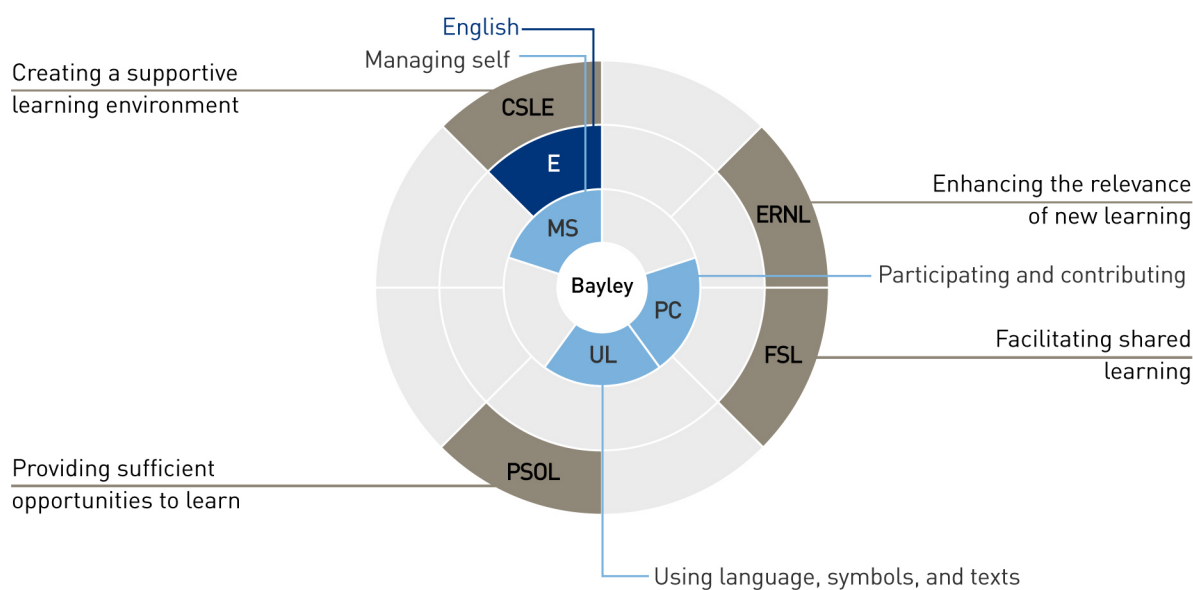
English

Managing self

Creating a supportive learning environment

CSLE

E

MS

Bayley

PC

UL

ERNL

FSL

PSOL

Enhancing the relevance of new learning

Participating and contributing

Facilitating shared learning

Providing sufficient opportunities to learn

Using language, symbols, and texts